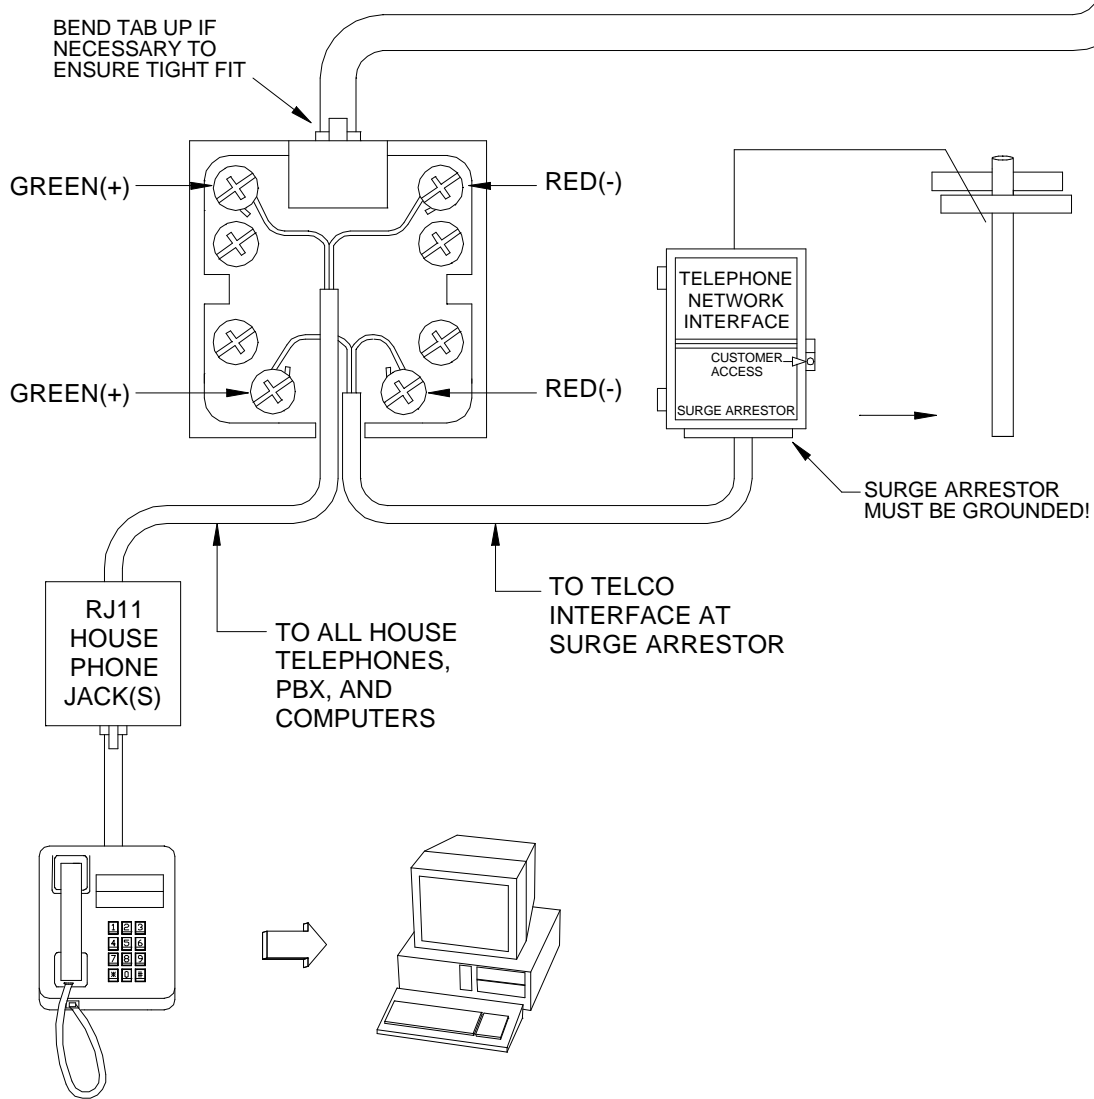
BEND TAB UP IF NECESSARY TO ENSURE TIGHT FIT

GREEN(+)

RED(-)

GREEN(+)

RED(-)

TELEPHONE NETWORK INTERFACE

CUSTOMER ACCESS

SURGE ARRESTOR

SURGE ARRESTOR MUST BE GROUNDED!

RJ11 HOUSE PHONE JACK(S)

TO ALL HOUSE TELEPHONES, PBX, AND COMPUTERS

TO TELCO INTERFACE AT SURGE ARRESTOR

1 2 3
4 5 6
7 8 9
* 0 #